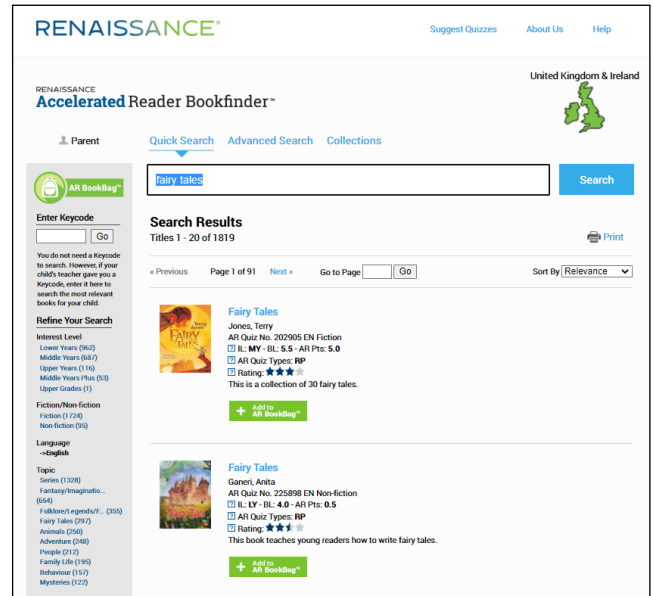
RENAISSANCE®

Suggest Quizzes About Us Help

RENAISSANCE
Accelerated Reader Bookfinder™

United Kingdom & Ireland

Parent

Quick Search Advanced Search Collections

AR BookBag™

fairy tales

Search

Enter Keycode

Go

You do not need a Keycode to search. However, if your child's teacher gave you a Keycode, enter it here to search the most relevant books for your child.

Refine Your Search

Interest Level
Lower Years (962)
Middle Years (687)
Upper Years (116)
Middle Years Plus (53)
Upper Grades (1)

Fiction/Non-fiction
Fiction (1724)
Non-fiction (95)

Language
->English

Topic
Series (1328)
Fantasy/Imaginatio... (654)
Folklore/Legends/F... (355)
Fairy Tales (297)
Animals (250)
Adventure (248)
People (212)
Family Life (195)
Behaviour (157)
Mysteries (122)

Search Results
Titles 1 - 20 of 1819

Print

« Previous Page 1 of 91 Next » Go to Page Go Sort By Relevance

Fairy Tales
Jones, Terry
AR Quiz No. 202905 EN Fiction
? IL: MY - BL: 5.5 - AR Pts: 5.0
? AR Quiz Types: RP
? Rating:
This is a collection of 30 fairy tales.

+ Add to AR BookBag™

Fairy Tales
Ganeri, Anita
AR Quiz No. 225898 EN Non-fiction
? IL: LY - BL: 4.0 - AR Pts: 0.5
? AR Quiz Types: RP
? Rating:
This book teaches young readers how to write fairy tales.

+ Add to AR BookBag™